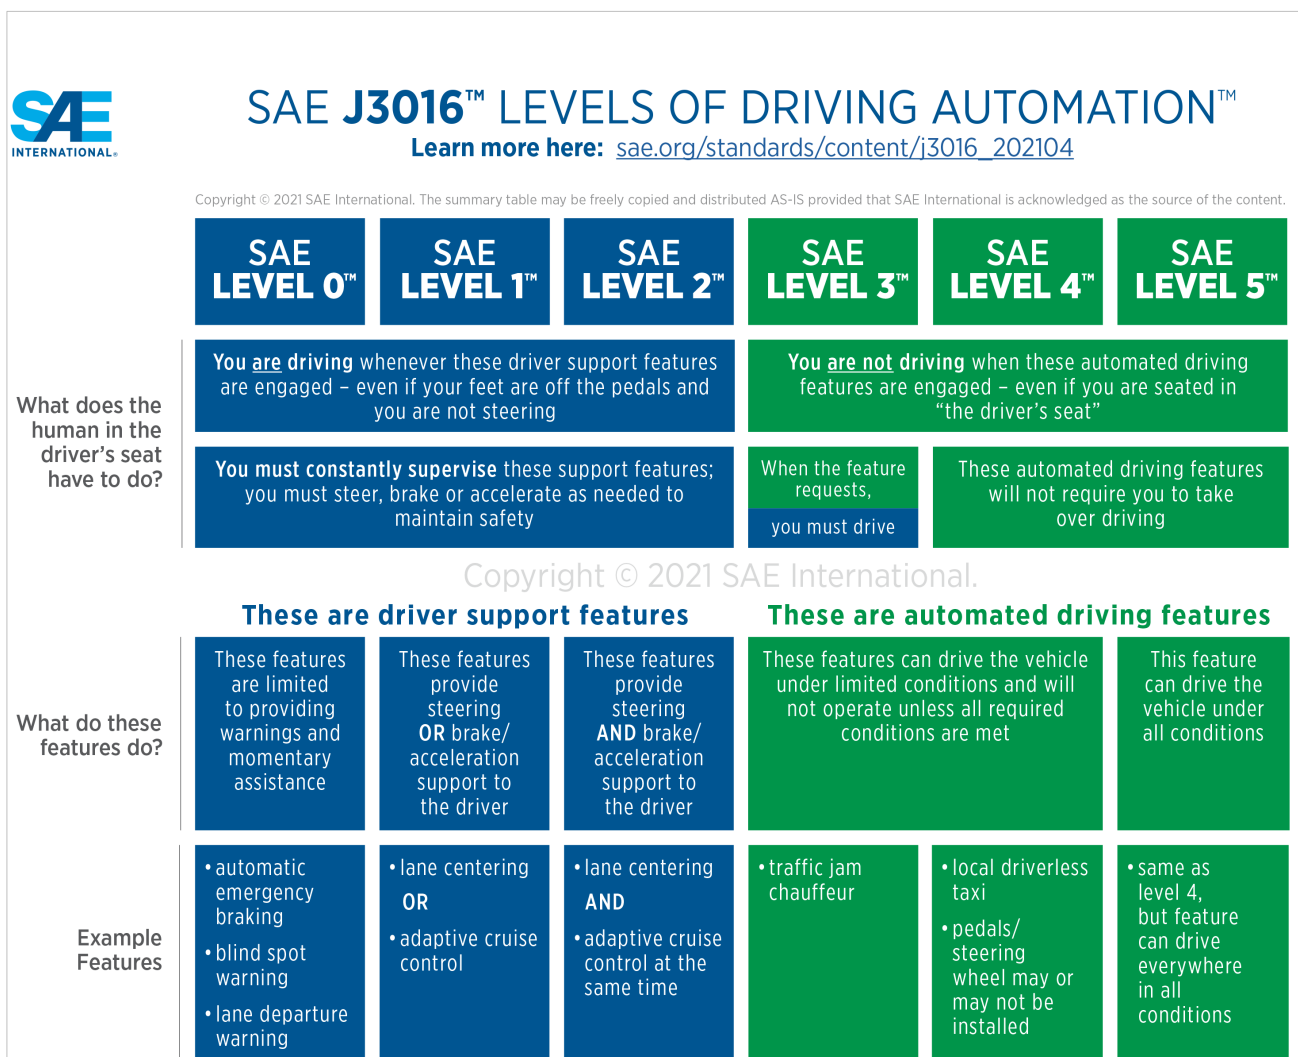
SAE INTERNATIONAL

SAE J3016™ LEVELS OF DRIVING AUTOMATION™
Learn more here: sae.org/standards/content/j3016_202104

Copyright © 2021 SAE International. The summary table may be freely copied and distributed AS-IS provided that SAE International is acknowledged as the source of the content.

| | SAE LEVEL 0™ | SAE LEVEL 1™ | SAE LEVEL 2™ | SAE LEVEL 3™ | SAE LEVEL 4™ | SAE LEVEL 5™ |
|---|---|---|---|---|---|---|
| What does the human in the driver's seat have to do? | You are driving whenever these driver support features are engaged – even if your feet are off the pedals and you are not steering | | | You are not driving when these automated driving features are engaged – even if you are seated in "the driver's seat" | | |
| | You must constantly supervise these support features; you must steer, brake or accelerate as needed to maintain safety | | | When the feature requests, you must drive | These automated driving features will not require you to take over driving | |

Copyright © 2021 SAE International.

| | These are driver support features | | | These are automated driving features | | |
|---|---|---|---|---|---|---|
| What do these features do? | These features are limited to providing warnings and momentary assistance | These features provide steering OR brake/ acceleration support to the driver | These features provide steering AND brake/ acceleration support to the driver | These features can drive the vehicle under limited conditions and will not operate unless all required conditions are met | | This feature can drive the vehicle under all conditions |
| Example Features | • automatic emergency braking • blind spot warning • lane departure warning | • lane centering OR • adaptive cruise control | • lane centering AND • adaptive cruise control at the same time | • traffic jam chauffeur | • local driverless taxi • pedals/ steering wheel may or may not be installed | • same as level 4, but feature can drive everywhere in all conditions |